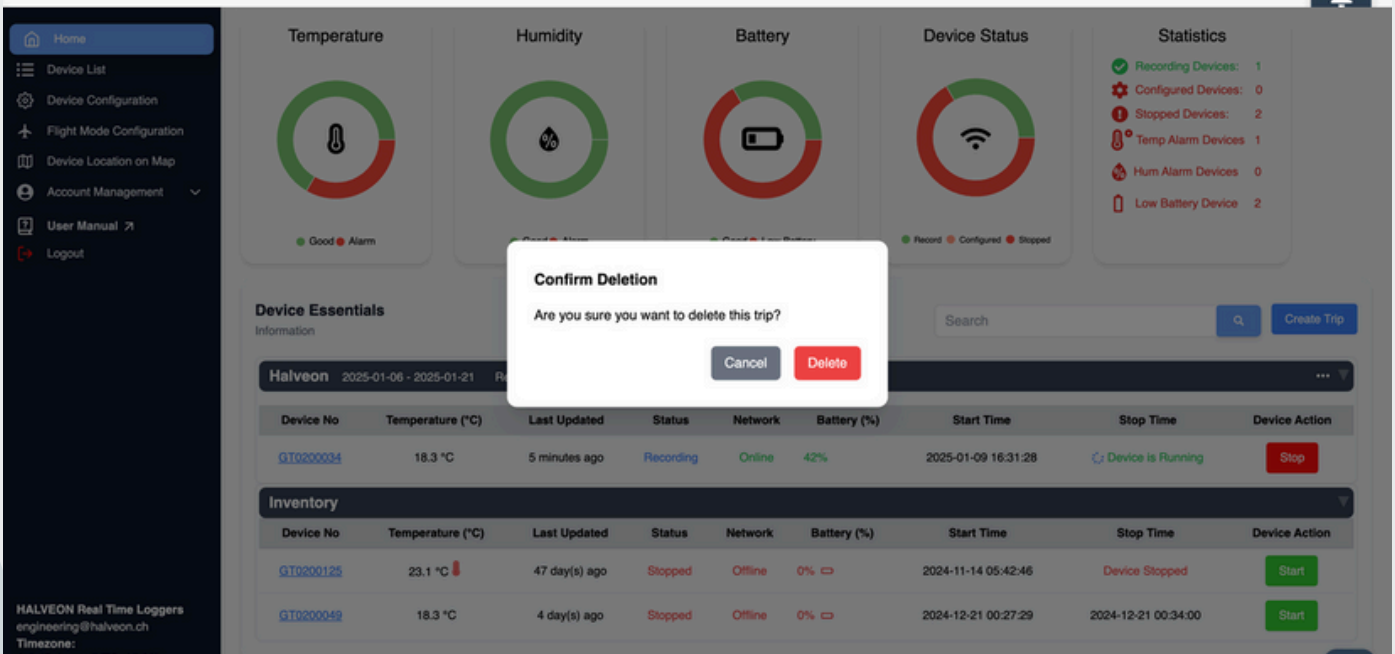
Home
Device List
Device Configuration
Flight Mode Configuration
Device Location on Map
Account Management
User Manual
Logout

HALVEON Real Time Loggers
engineering@halveon.ch
Timezone:

Temperature
Good Alarm

Humidity
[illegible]

Battery
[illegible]

Device Status
Record Configured Stopped

Statistics
Recording Devices: 1
Configured Devices: 0
Stopped Devices: 2
Temp Alarm Devices 1
Hum Alarm Devices 0
Low Battery Device 2

Device Essentials
Information

Search
Create Trip

Confirm Deletion
Are you sure you want to delete this trip?
Cancel Delete

Halveon 2025-01-06 - 2025-01-21 R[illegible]

| Device No | Temperature (°C) | Last Updated | Status | Network | Battery (%) | Start Time | Stop Time | Device Action |
|---|---|---|---|---|---|---|---|---|
| GT0200034 | 18.3 °C | 5 minutes ago | Recording | Online | 42% | 2025-01-09 16:31:28 | Device is Running | Stop |

Inventory

| Device No | Temperature (°C) | Last Updated | Status | Network | Battery (%) | Start Time | Stop Time | Device Action |
|---|---|---|---|---|---|---|---|---|
| GT0200125 | 23.1 °C | 47 day(s) ago | Stopped | Offline | 0% | 2024-11-14 05:42:46 | Device Stopped | Start |
| GT0200049 | 18.3 °C | 4 day(s) ago | Stopped | Offline | 0% | 2024-12-21 00:27:29 | 2024-12-21 00:34:00 | Start |